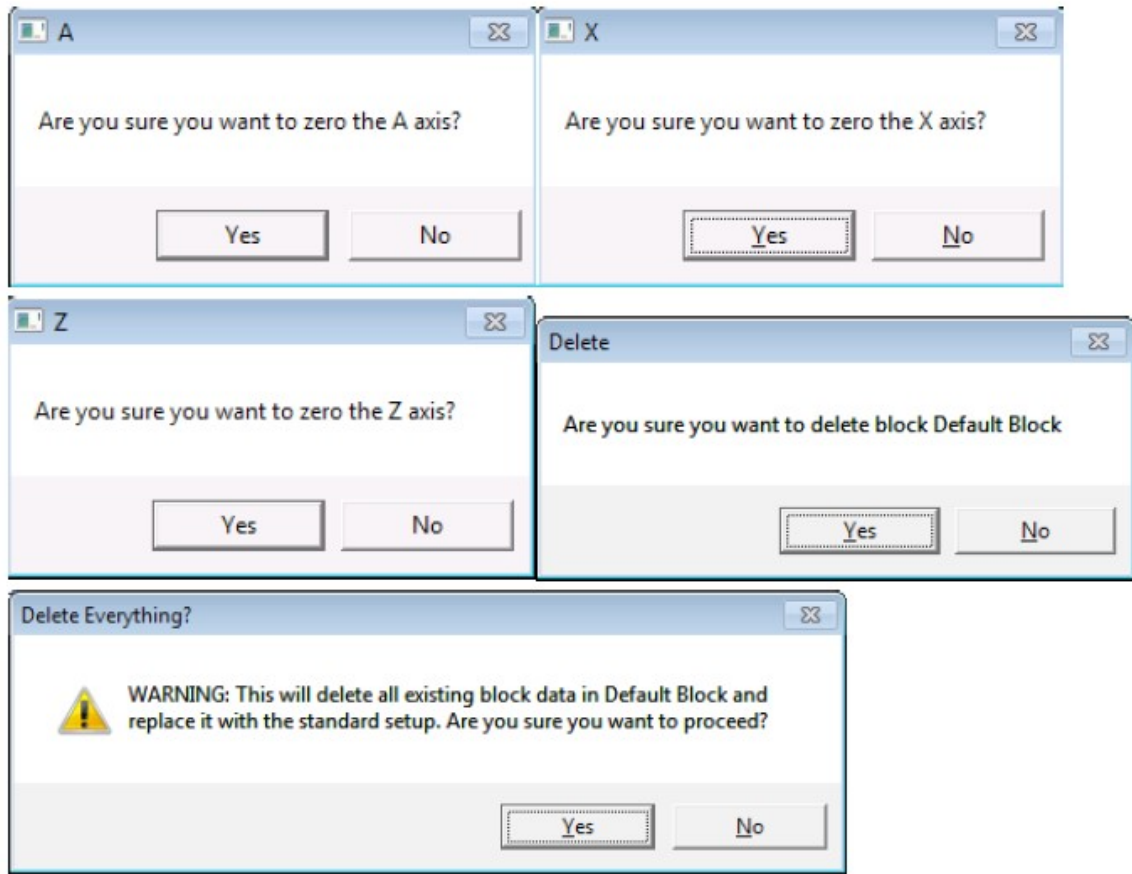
A

Are you sure you want to zero the A axis?

Yes No

X

Are you sure you want to zero the X axis?

Yes No

Z

Are you sure you want to zero the Z axis?

Yes No

Delete

Are you sure you want to delete block Default Block

Yes No

Delete Everything?

WARNING: This will delete all existing block data in Default Block and replace it with the standard setup. Are you sure you want to proceed?

Yes No